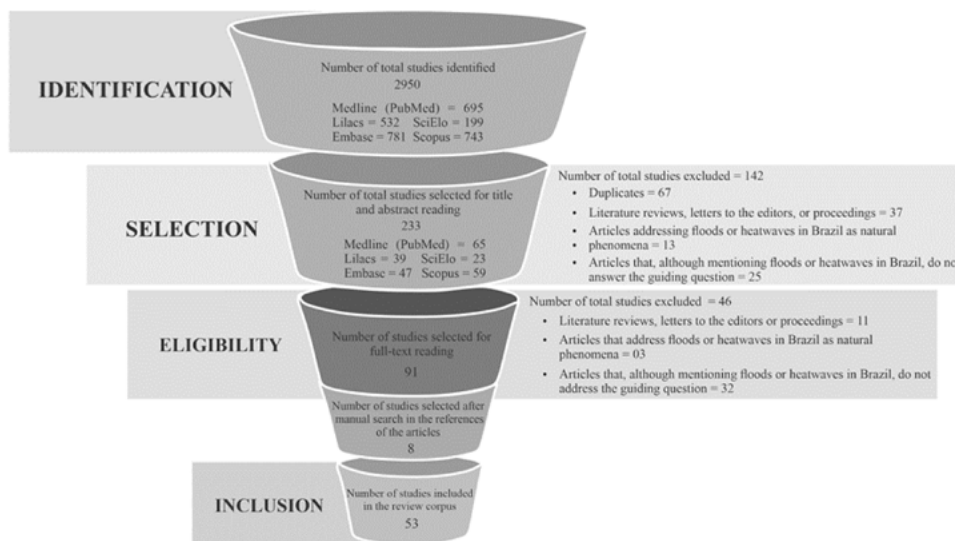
IDENTIFICATION

Number of total studies identified
2950
Medline (PubMed) = 695
Lilacs = 532 SciElo = 199
Embase = 781 Scopus = 743

SELECTION

Number of total studies selected for title and abstract reading
233
Medline (PubMed) = 65
Lilacs = 39 SciElo = 23
Embase = 47 Scopus = 59

Number of total studies excluded = 142
• Duplicates = 67
• Literature reviews, letters to the editors, or proceedings = 37
• Articles addressing floods or heatwaves in Brazil as natural phenomena = 13
• Articles that, although mentioning floods or heatwaves in Brazil, do not answer the guiding question = 25

ELIGIBILITY

Number of studies selected for full-text reading
91

Number of total studies excluded = 46
• Literature reviews, letters to the editors or proceedings = 11
• Articles that address floods or heatwaves in Brazil as natural phenomena = 03
• Articles that, although mentioning floods or heatwaves in Brazil, do not address the guiding question = 32

Number of studies selected after manual search in the references of the articles
8

INCLUSION

Number of studies included in the review corpus
53